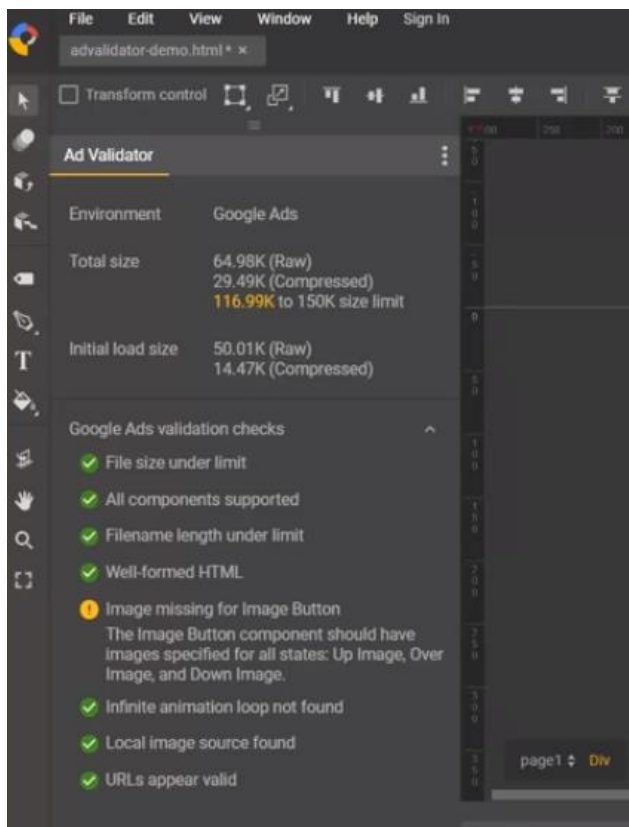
File Edit View Window Help Sign In

advalidator-demo.html* ×

Transform control

Ad Validator

Environment Google Ads

Total size 64.98K (Raw)
29.49K (Compressed)
116.99K to 150K size limit

Initial load size 50.01K (Raw)
14.47K (Compressed)

Google Ads validation checks

File size under limit

All components supported

Filename length under limit

Well-formed HTML

Image missing for Image Button
The Image Button component should have images specified for all states: Up Image, Over Image, and Down Image.

Infinite animation loop not found

Local image source found

URLs appear valid

page1 Div